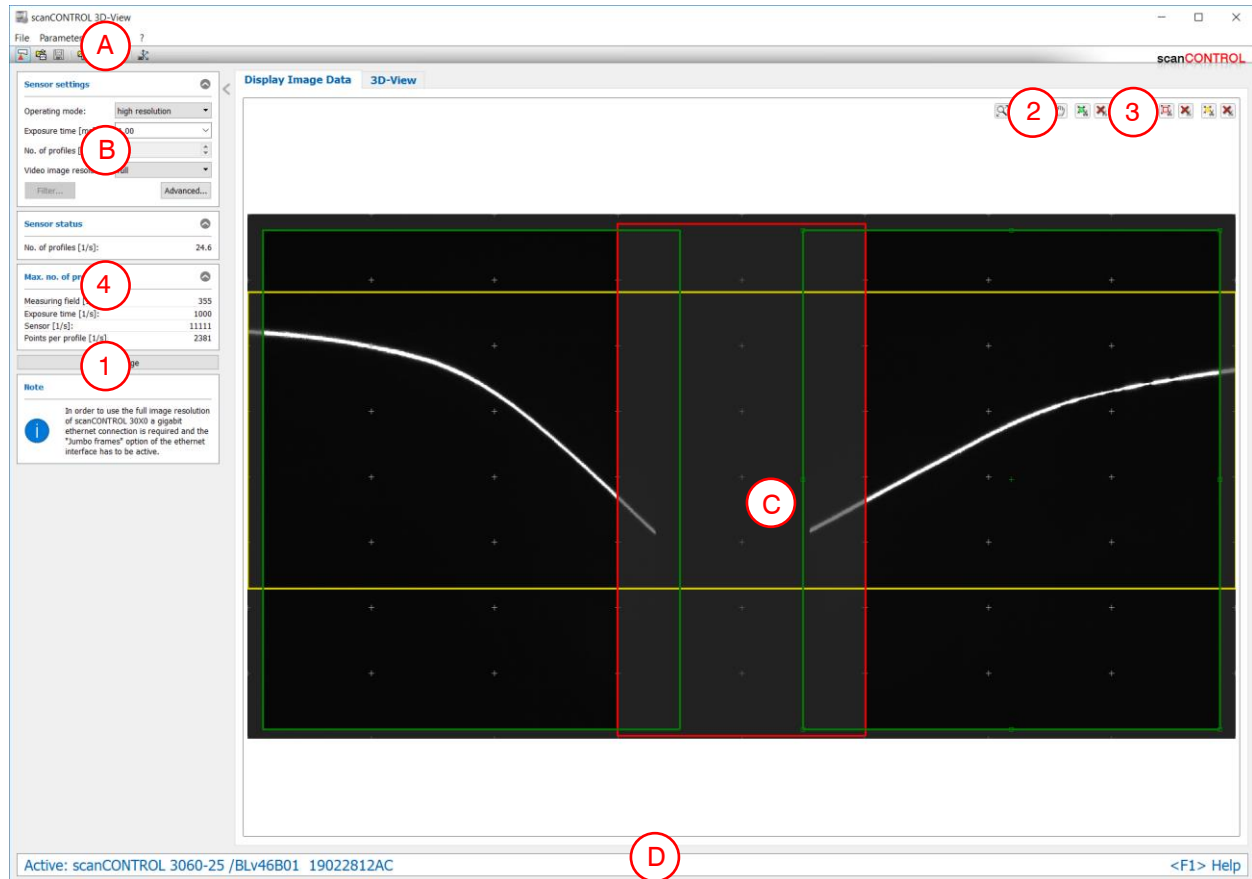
scanCONTROL 3D-View

File Paramete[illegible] A ?

scanCONTROL

Sensor settings

Operating mode: high resolution

Exposure time [m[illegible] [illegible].00

No. of profiles [ B

Video image reso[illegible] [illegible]ull

Filter...

Advanced...

Sensor status

No. of profiles [1/s]: 24.6

Max. no. of pr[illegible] 4

Measuring field [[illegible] 355

Exposure time [1/s]: 1000

Sensor [1/s]: 11111

Points per profile [1/s]: 2381

1 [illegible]ge

Note

In order to use the full image resolution of scanCONTROL 30X0 a gigabit ethernet connection is required and the "Jumbo frames" option of the ethernet interface has to be active.

Display Image Data

3D-View

2

3

C

D

Active: scanCONTROL 3060-25 /BLv46B01 19022812AC

<F1> Help